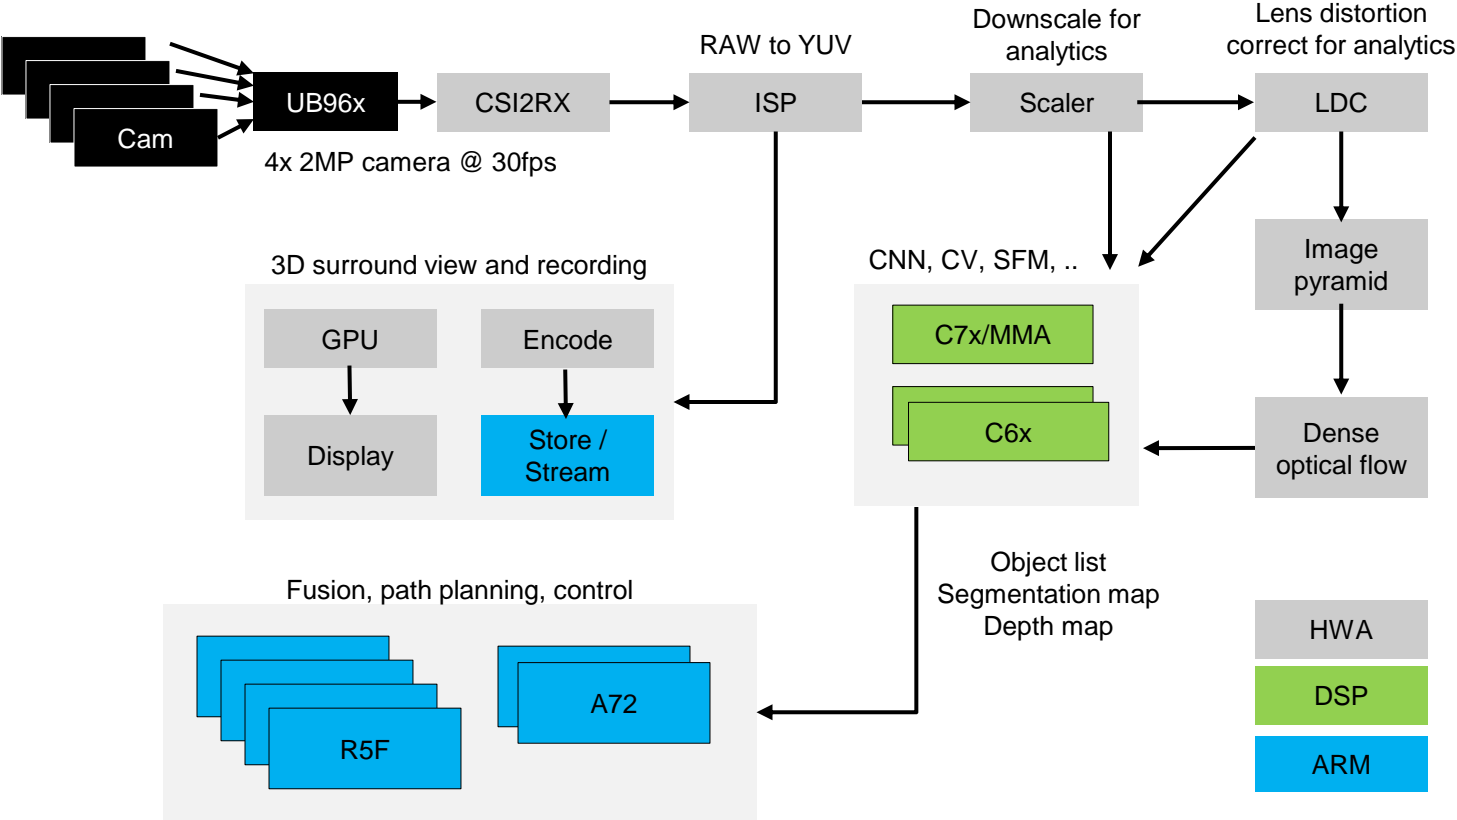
Cam

UB96x

4x 2MP camera @ 30fps

CSI2RX

RAW to YUV

ISP

Downscale for analytics

Scaler

Lens distortion correct for analytics

LDC

3D surround view and recording

GPU

Display

Encode

Store / Stream

CNN, CV, SFM, ..

C7x/MMA

C6x

Image pyramid

Dense optical flow

Object list
Segmentation map
Depth map

Fusion, path planning, control

R5F

A72

HWA

DSP

ARM